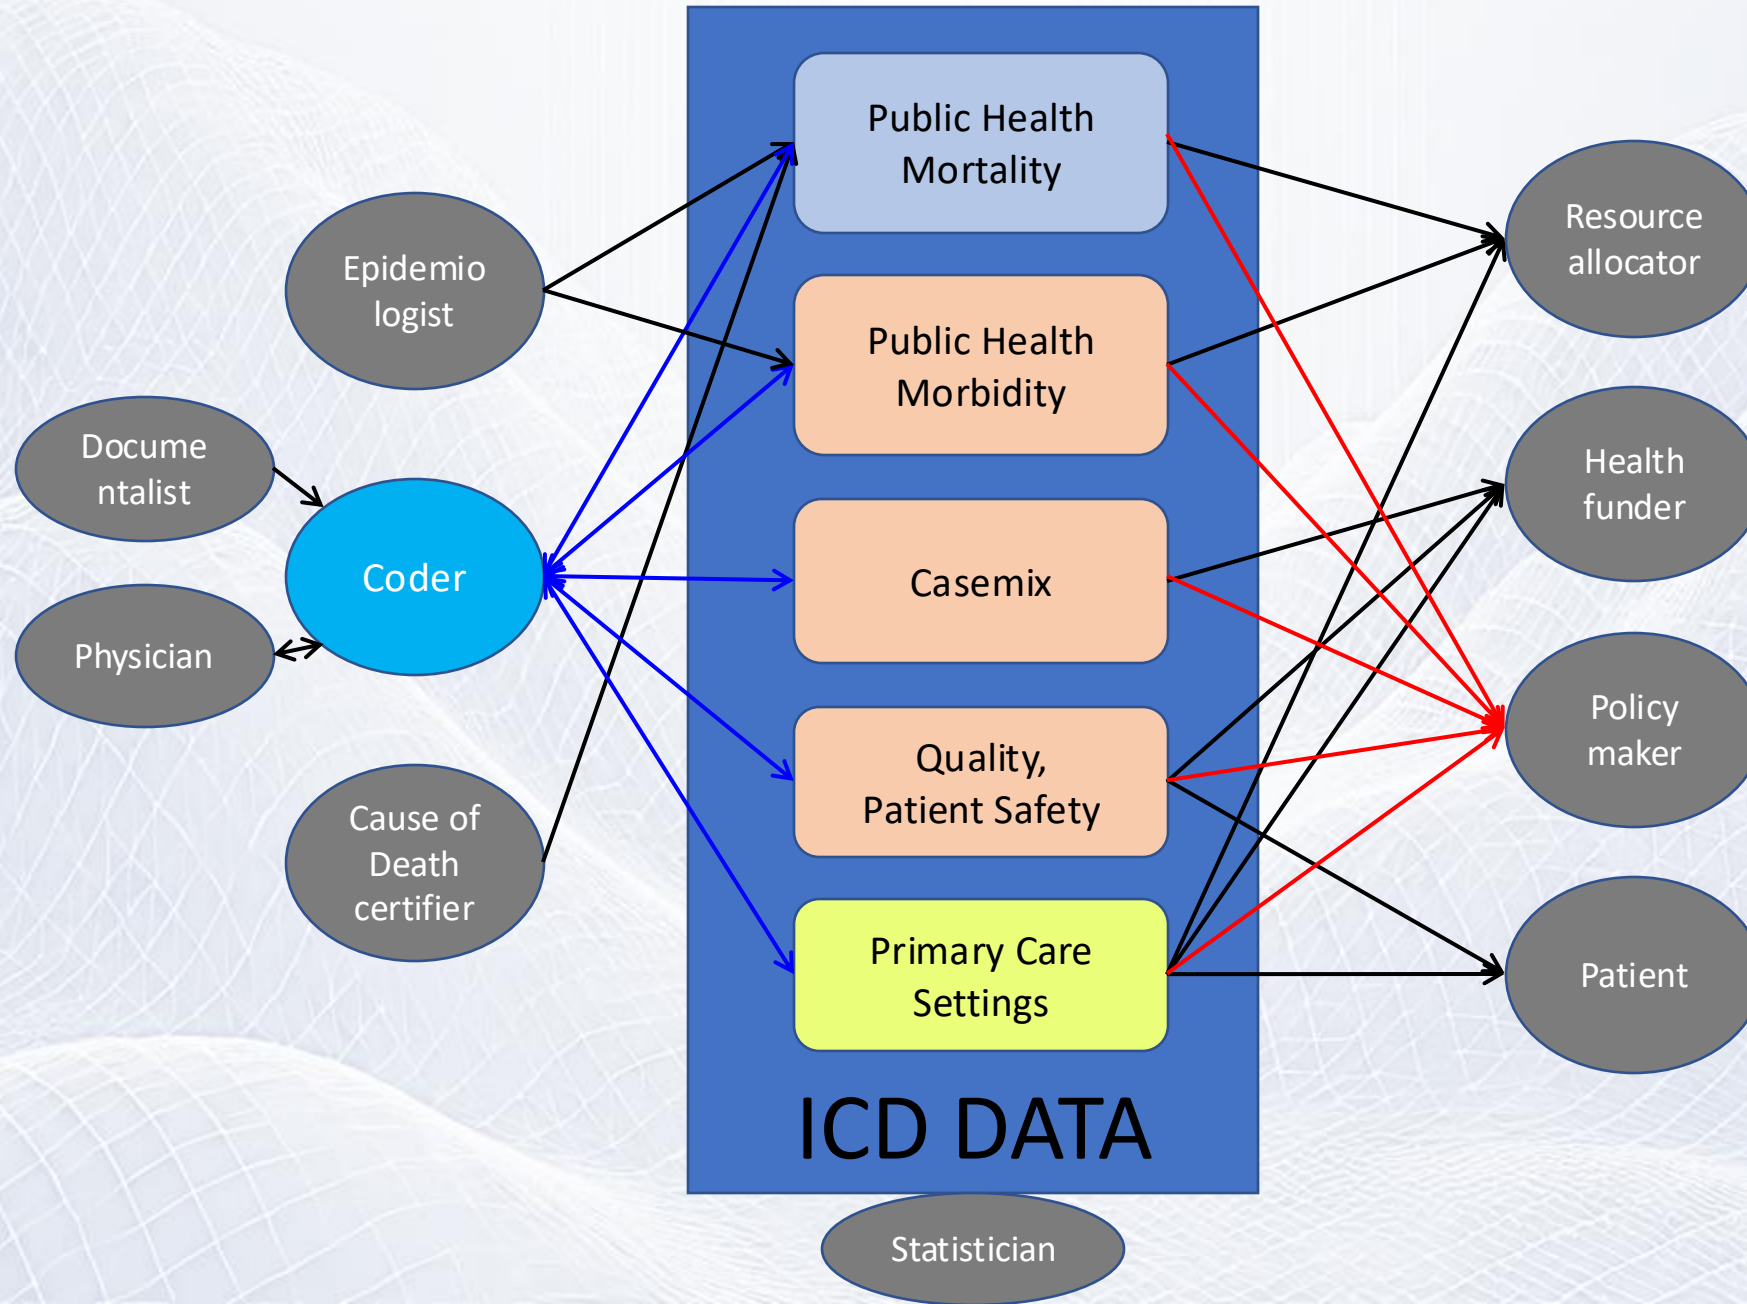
Epidemiologist

Documentalist

Coder

Physician

Cause of Death certifier

Public Health Mortality

Public Health Morbidity

Casemix

Quality, Patient Safety

Primary Care Settings

ICD DATA

Statistician

Resource allocator

Health funder

Policy maker

Patient